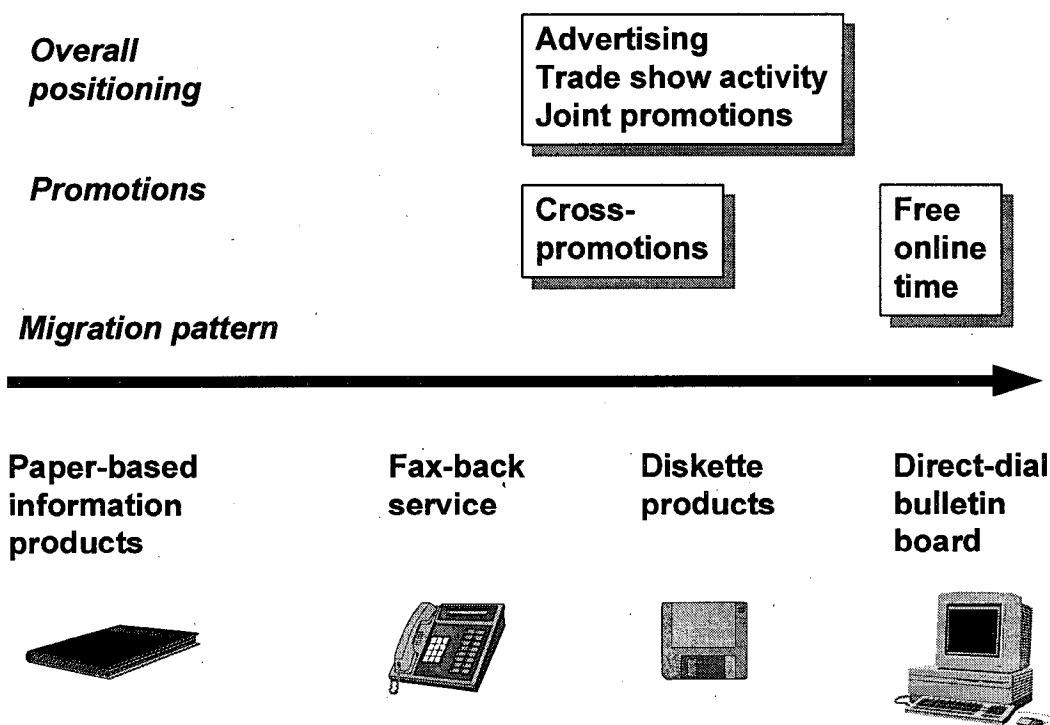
Overall positioning

Advertising
Trade show activity
Joint promotions

Promotions

Cross-promotions

Free online time

Migration pattern

Paper-based information products

Fax-back service

Diskette products

Direct-dial bulletin board